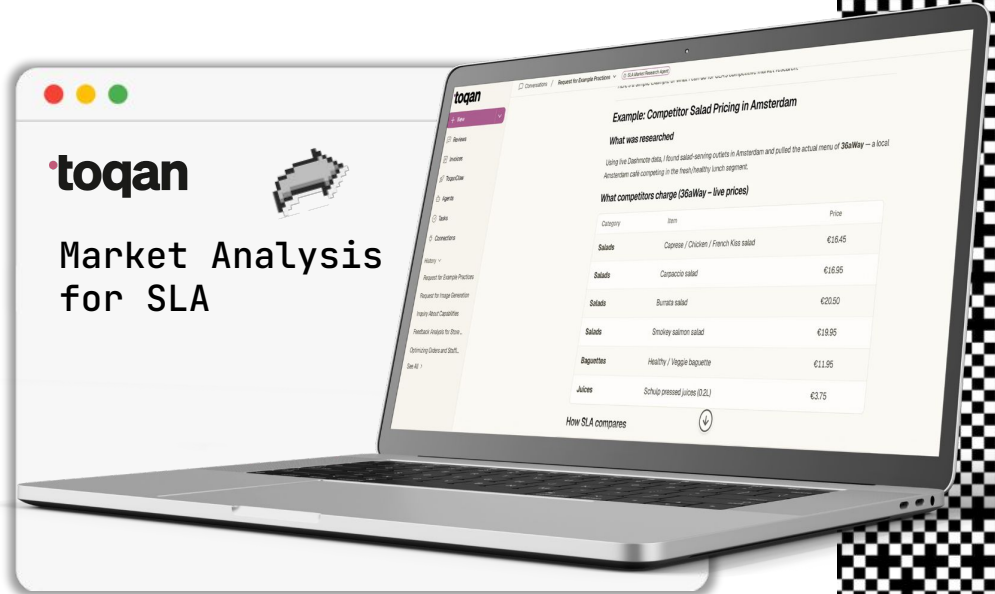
toqan

Market Analysis for SLA

toqan

+ New

Reviews

Invoices

ToqanClaw

Agents

Tasks

Connections

History

Request for Example Practices

Request for Image Generation

Inquiry About Capabilities

Feedback Analysis for Store...

Optimizing Orders and Staff...

See All

Conversations / Request for Example Practices / SLA Market Research Agent

Here's a simple example of what I can do for SLA's competitive market research:

Example: Competitor Salad Pricing in Amsterdam

What was researched

Using live Dashmote data, I found salad-serving outlets in Amsterdam and pulled the actual menu of 36aWay — a local Amsterdam café competing in the fresh/healthy lunch segment.

What competitors charge (36aWay – live prices)

| Category | Item | Price |
|---|---|---|
| Salads | Caprese / Chicken / French Kiss salad | €16.45 |
| Salads | Carpaccio salad | €16.95 |
| Salads | Burrata salad | €20.50 |
| Salads | Smokey salmon salad | €19.95 |
| Baguettes | Healthy / Veggie baguette | €11.95 |
| Juices | Schulp pressed juices (0.2L) | €3.75 |

How SLA compares